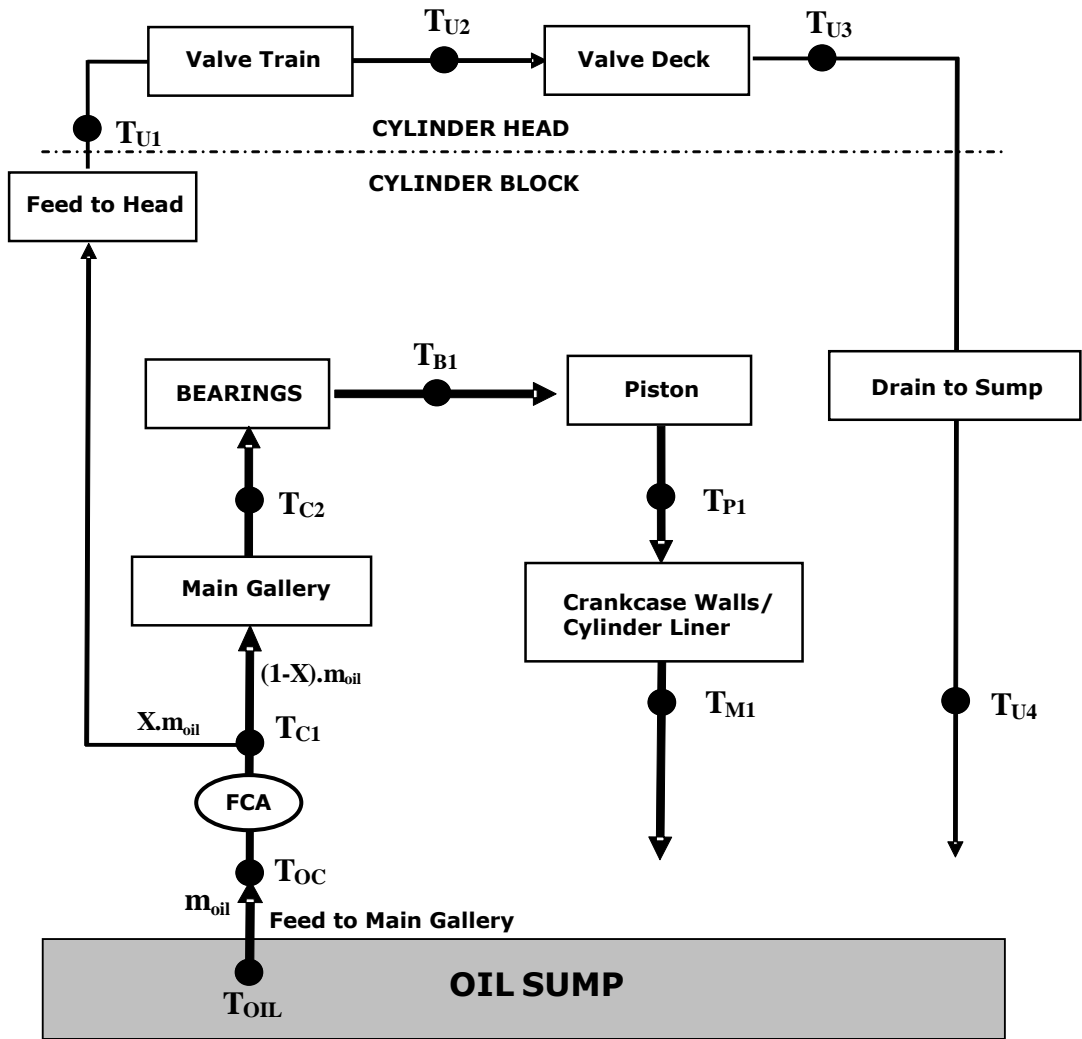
$T_{U2}$ $T_{U3}$

Valve Train

Valve Deck

$T_{U1}$

CYLINDER HEAD

CYLINDER BLOCK

Feed to Head

$T_{B1}$

BEARINGS

Piston

Drain to Sump

$T_{C2}$

$T_{P1}$

Main Gallery

Crankcase Walls/ Cylinder Liner

(1-X).$m_{oil}$

$T_{M1}$

X.$m_{oil}$

$T_{C1}$

$T_{U4}$

FCA

$T_{OC}$

$m_{oil}$

Feed to Main Gallery

$T_{OIL}$

OIL SUMP